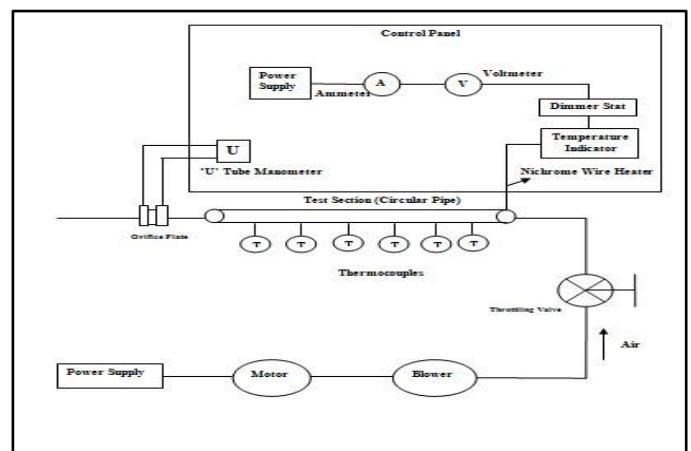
Control Panel

Power Supply

A

Ammeter

V

Voltmeter

Dimmer Stat

Temperature Indicator

U

'U' Tube Manometer

Nichrome Wire Heater

Test Section (Circular Pipe)

Orifice Plate

T T T T T T

Thermocouples

Throttling Valve

Air

Power Supply

Motor

Blower